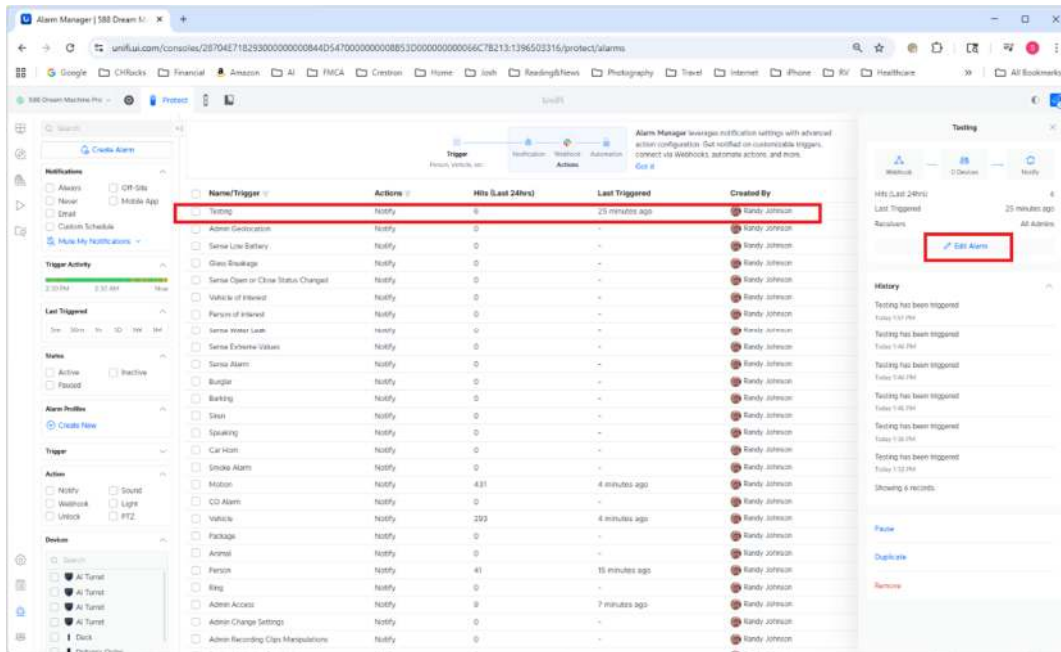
Alarm Manager | 588 Dream M ×  +

unifi.ui.com/consoles/28704E718293000000000844D547000000000885300000000066C78213:1396503316/protect/alarms

Google  CHRacks  Financial  Amazon  AI  FMCA  Crestron  Home  Josh  Reading&News  Photography  Travel  Internet  iPhone  RV  Healthcare  »  All Bookmarks

588 Dream Machine Pro  Protect  UniFi

Search

Create Alarm

Notifications
Always  Off-Site
Never  Mobile App
Email
Custom Schedule
Mute My Notifications

Trigger Activity

Last Triggered

Status
Active  Inactive
Paused

Alarm Profiles
Create New

Trigger

Action
Notify  Sound
Webhook  Light
Unlock  PTZ

Devices
Search
AI Turret
AI Turret
AI Turret
AI Turret
Deck

Trigger  Notification  Webhook  Automation  Actions

Alarm Manager leverages notification settings with advanced action configuration. Get notified on customizable triggers, connect via Webhooks, automate actions, and more. Got it

| Name/Trigger | Actions | Hits (Last 24hrs) | Last Triggered | Created By |
|---|---|---|---|---|
| Testing | Notify | 6 | 25 minutes ago | Randy Johnson |
| Admin Geolocation | Notify | 0 | - | Randy Johnson |
| Sense Low Battery | Notify | 0 | - | Randy Johnson |
| Glass Breakage | Notify | 0 | - | Randy Johnson |
| Sense Open or Close Status Changed | Notify | 0 | - | Randy Johnson |
| Vehicle of Interest | Notify | 0 | - | Randy Johnson |
| Person of Interest | Notify | 0 | - | Randy Johnson |
| Sense Water Leak | Notify | 0 | - | Randy Johnson |
| Sense Extreme Values | Notify | 0 | - | Randy Johnson |
| Sense Alarm | Notify | 0 | - | Randy Johnson |
| Burglar | Notify | 0 | - | Randy Johnson |
| Barking | Notify | 0 | - | Randy Johnson |
| Siren | Notify | 0 | - | Randy Johnson |
| Speaking | Notify | 0 | - | Randy Johnson |
| Car Horn | Notify | 0 | - | Randy Johnson |
| Smoke Alarm | Notify | 0 | - | Randy Johnson |
| Motion | Notify | 431 | 4 minutes ago | Randy Johnson |
| CO Alarm | Notify | 0 | - | Randy Johnson |
| Vehicle | Notify | 293 | 4 minutes ago | Randy Johnson |
| Package | Notify | 0 | - | Randy Johnson |
| Animal | Notify | 0 | - | Randy Johnson |
| Person | Notify | 41 | 15 minutes ago | Randy Johnson |
| Ring | Notify | 0 | - | Randy Johnson |
| Admin Access | Notify | 8 | 7 minutes ago | Randy Johnson |
| Admin Change Settings | Notify | 0 | - | Randy Johnson |
| Admin Recording Clips Manipulations | Notify | 0 | - | Randy Johnson |

Testing
Webhook  0 Devices  Notify
Hits (Last 24hrs)  6
Last Triggered  25 minutes ago
Receivers  All Admins
Edit Alarm

History
Testing has been triggered
Today 1:57 PM
Testing has been triggered
Today 1:46 PM
Testing has been triggered
Today 1:46 PM
Testing has been triggered
Today 1:45 PM
Testing has been triggered
Today 1:36 PM
Testing has been triggered
Today 1:33 PM
Showing 6 records.

Pause
Duplicate
Remove